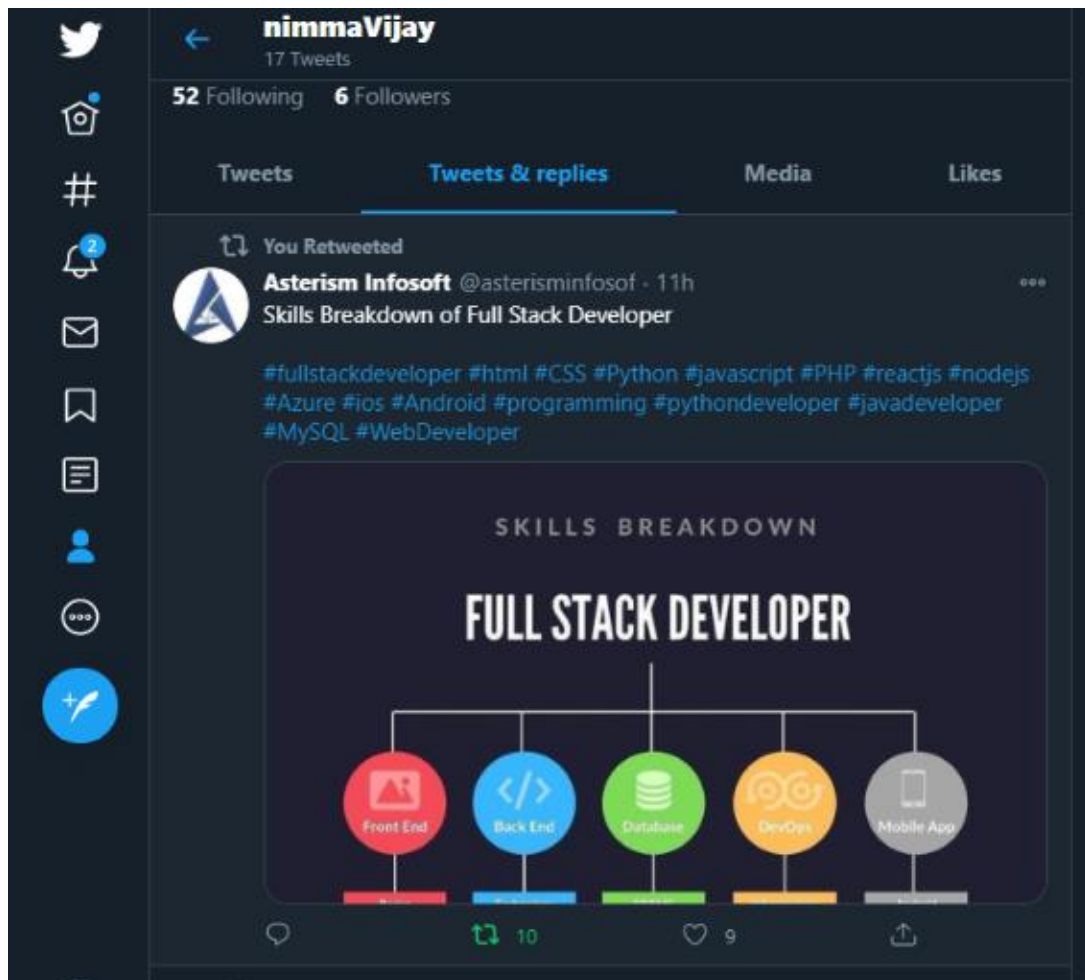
nimmaVijay
17 Tweets

52 Following 6 Followers

Tweets
Tweets & replies
Media
Likes

You Retweeted
Asterism Infosoft @asterisminfosof · 11h
Skills Breakdown of Full Stack Developer

#fullstackdeveloper #html #CSS #Python #javascript #PHP #reactjs #nodejs #Azure #ios #Android #programming #pythondeveloper #javadeveloper #MySQL #WebDeveloper

SKILLS BREAKDOWN
FULL STACK DEVELOPER
Front End
Back End
Database
DevOps
Mobile App

10
9